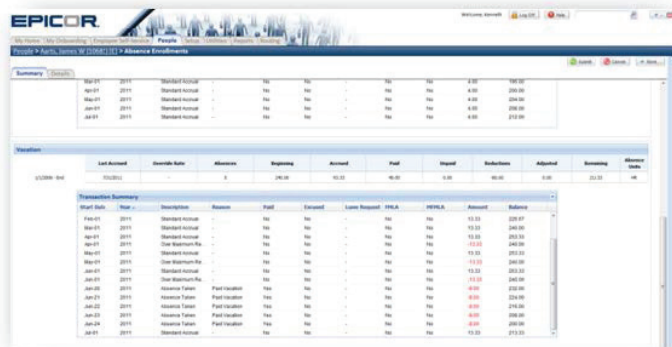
EPICOR.

Welcome, Kenneth | Log Off | Help

My Home | My Onboarding | Employee Self-Service | People | Setup | Utilities | Reports | Hosting

People > Aarts, James W (10681) (C) > Absence Enrollments

Summary | Details

Submit | Cancel | More...

| | | | | | | | | | |
|---|---|---|---|---|---|---|---|---|---|
| Mar-01 | 2011 | Standard Accrual | - | No | No | - | No | No | 4.00 | 196.00 |
| Apr-01 | 2011 | Standard Accrual | - | No | No | - | No | No | 4.00 | 200.00 |
| May-01 | 2011 | Standard Accrual | - | No | No | - | No | No | 4.00 | 204.00 |
| Jun-01 | 2011 | Standard Accrual | - | No | No | - | No | No | 4.00 | 208.00 |
| Jul-01 | 2011 | Standard Accrual | - | No | No | - | No | No | 4.00 | 212.00 |

Vacation

| | Last Accrued | Override Rate | Absences | Beginning | Accrued | Paid | Unpaid | Reductions | Adjusted | Remaining | Absence Units |
|---|---|---|---|---|---|---|---|---|---|---|---|
| 1/1/2000 - End | 7/1/2011 | - | 6 | 240.00 | 93.33 | 48.00 | 0.00 | 80.00 | 0.00 | 213.33 | HR |

Transaction Summary

| Start Date | Year | Description | Reason | Paid | Excused | Leave Request | FMLA | MFMLA | Amount | Balance |
|---|---|---|---|---|---|---|---|---|---|---|
| Feb-01 | 2011 | Standard Accrual | - | No | No | - | No | No | 13.33 | 226.67 |
| Mar-01 | 2011 | Standard Accrual | - | No | No | - | No | No | 13.33 | 240.00 |
| Apr-01 | 2011 | Standard Accrual | - | No | No | - | No | No | 13.33 | 253.33 |
| Apr-01 | 2011 | Over Maximum Re... | - | No | No | - | No | No | -13.33 | 240.00 |
| May-01 | 2011 | Standard Accrual | - | No | No | - | No | No | 13.33 | 253.33 |
| May-01 | 2011 | Over Maximum Re... | - | No | No | - | No | No | -13.33 | 240.00 |
| Jun-01 | 2011 | Standard Accrual | - | No | No | - | No | No | 13.33 | 253.33 |
| Jun-01 | 2011 | Over Maximum Re... | - | No | No | - | No | No | -13.33 | 240.00 |
| Jun-20 | 2011 | Absence Taken | Paid Vacation | Yes | No | - | No | No | -8.00 | 232.00 |
| Jun-21 | 2011 | Absence Taken | Paid Vacation | Yes | No | - | No | No | -8.00 | 224.00 |
| Jun-22 | 2011 | Absence Taken | Paid Vacation | Yes | No | - | No | No | -8.00 | 216.00 |
| Jun-23 | 2011 | Absence Taken | Paid Vacation | Yes | No | - | No | No | -8.00 | 208.00 |
| Jun-24 | 2011 | Absence Taken | Paid Vacation | Yes | No | - | No | No | -8.00 | 200.00 |
| Jul-01 | 2011 | Standard Accrual | - | No | No | - | No | No | 13.33 | 213.33 |